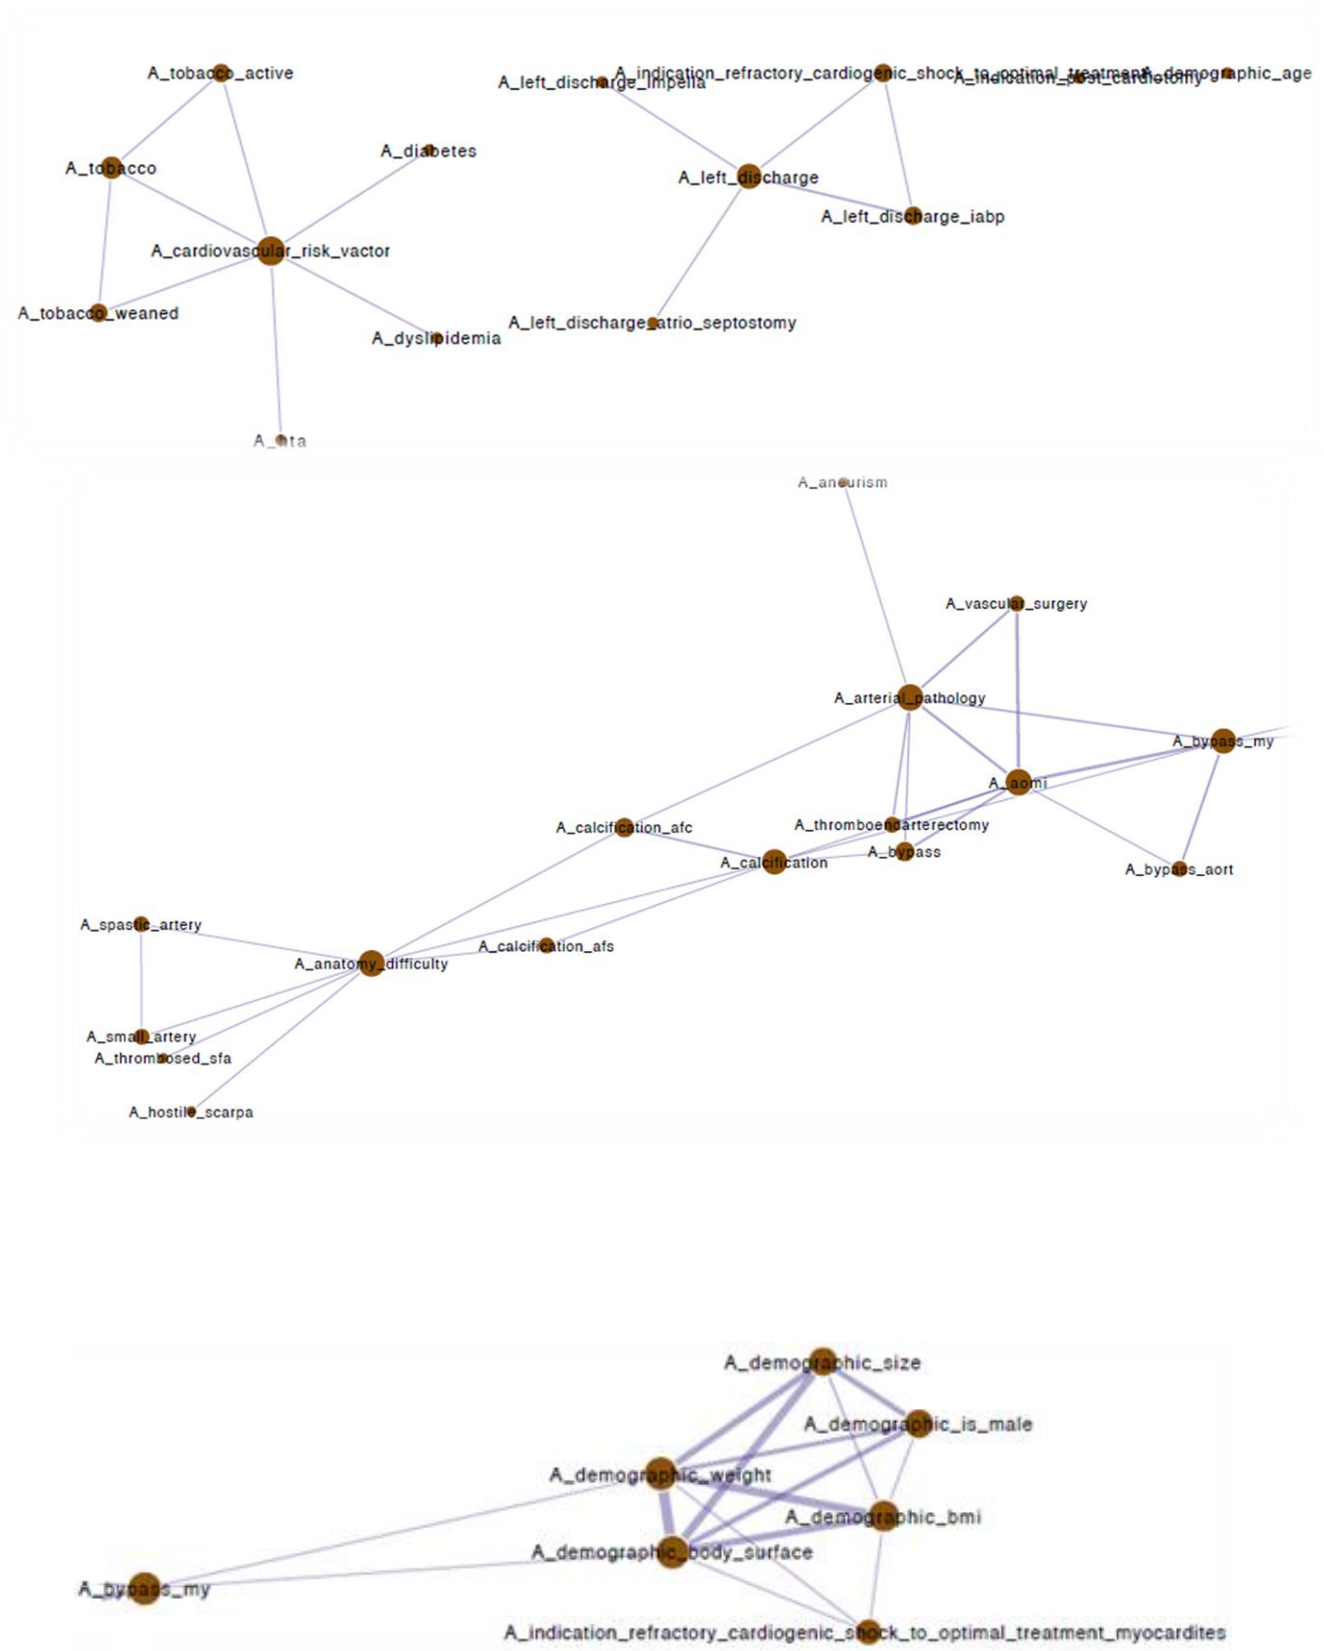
A_tobacco_active
A_tobacco
A_diabetes
A_cardiovascular_risk_vactor
A_tobacco_weaned
A_dyslipidemia
A_hta
A_left_discharge_impella
A_indication_refractory_cardiogenic_shock_to_optimal_treatment
A_indication_post_cardiotomy
A_demographic_age
A_left_discharge
A_left_discharge_iabp
A_left_discharge_atrio_septostomy

A_aneurism
A_vascular_surgery
A_arterial_pathology
A_bypass_my
A_aomi
A_thromboendarterectomy
A_calcification_afc
A_calcification
A_bypass
A_bypass_aort
A_spastic_artery
A_anatomy_difficulty
A_calcification_afs
A_small_artery
A_thrombosed_sfa
A_hostile_scarpa

A_demographic_size
A_demographic_is_male
A_demographic_weight
A_demographic_bmi
A_demographic_body_surface
A_bypass_my
A_indication_refractory_cardiogenic_shock_to_optimal_treatment_myocardites